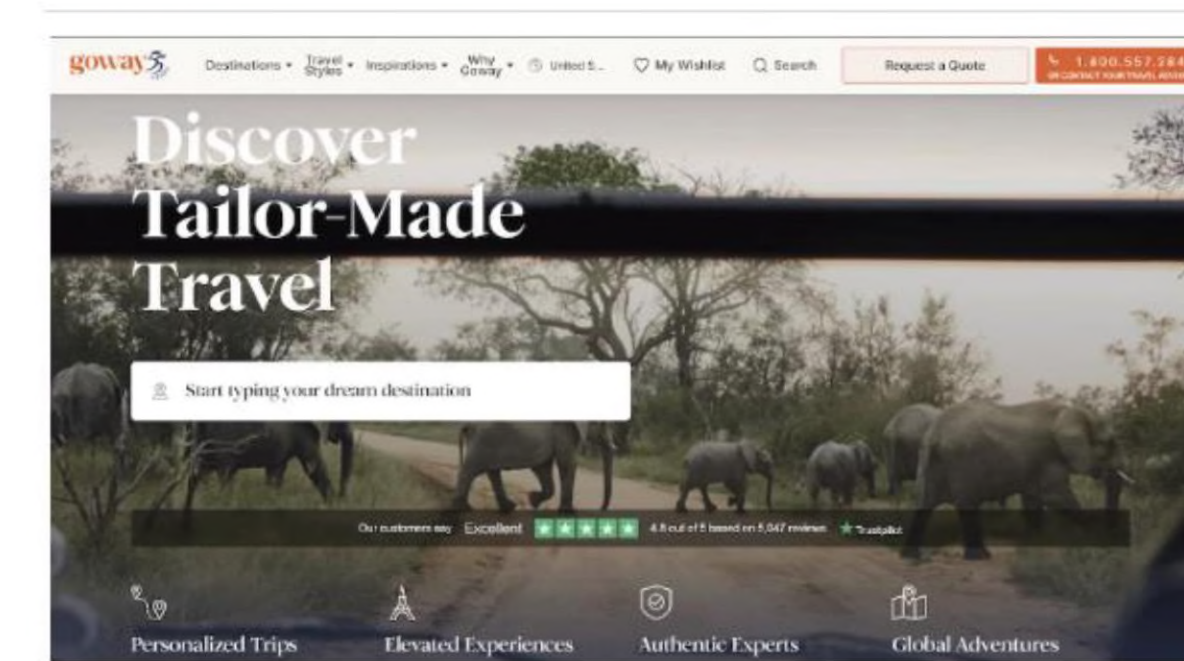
goway

Destinations ▾ Travel Styles ▾ Inspirations ▾ Why Goway ▾ United S...

My Wishlist Search

Request a Quote

1.800.557.584
OR CONTACT YOUR TRAVEL ADVI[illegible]

Discover Tailor-Made Travel

Start typing your dream destination

Our customers say Excellent 4.8 out of 5 based on 5,047 reviews Trustpilot

Personalized Trips

Elevated Experiences

Authentic Experts

Global Adventures